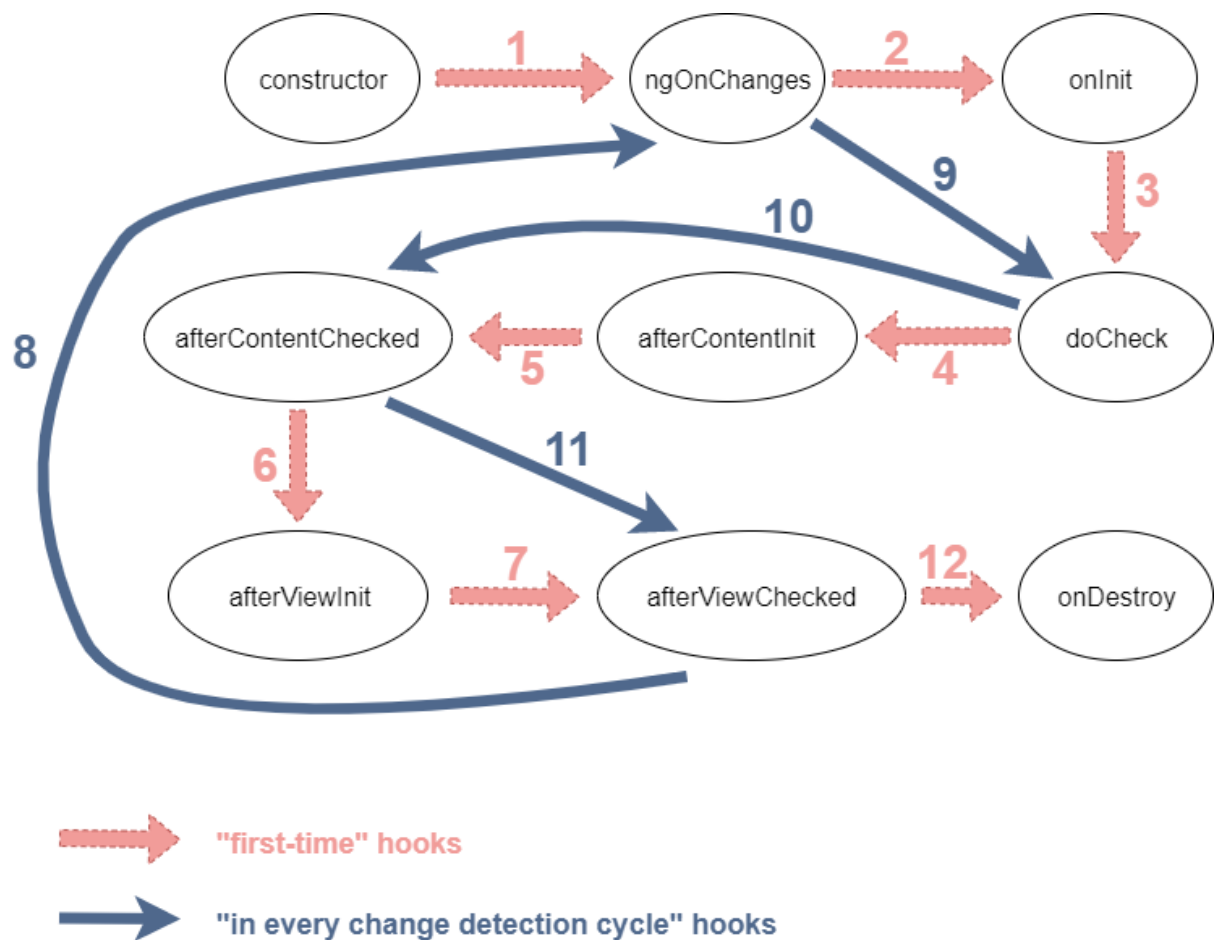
constructor
1
ngOnChanges
2
onInit
9
3
10
8
afterContentChecked
afterContentInit
doCheck
5
4
11
6
afterViewInit
7
afterViewChecked
12
onDestroy

"first-time" hooks

"in every change detection cycle" hooks